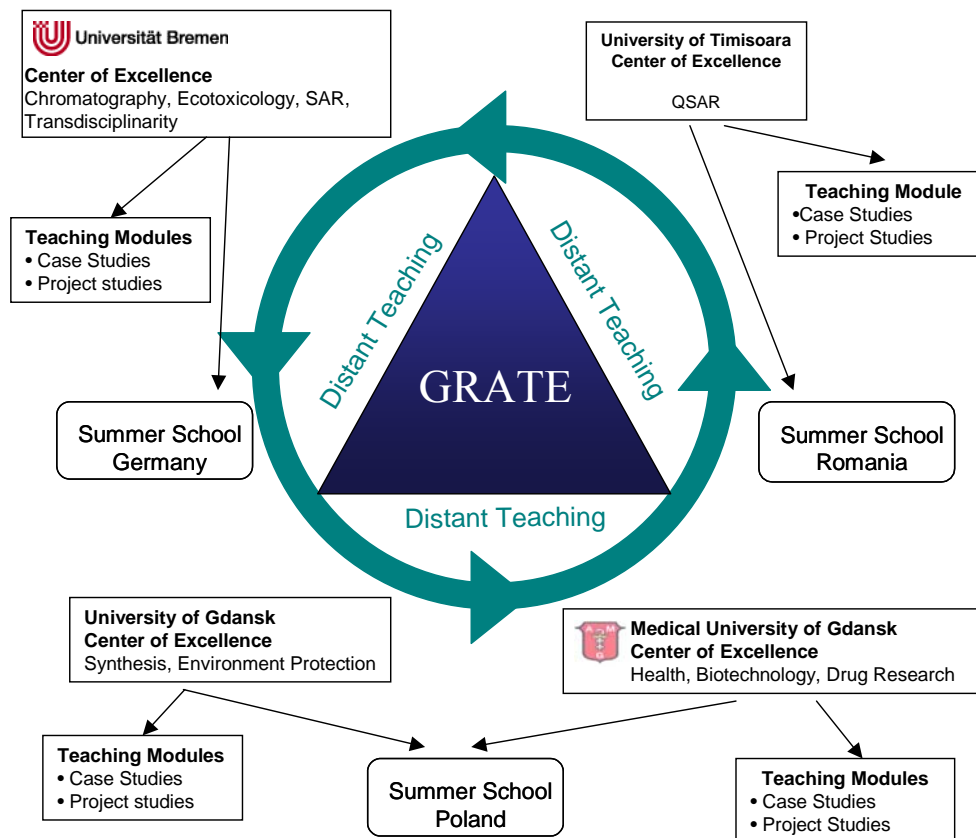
Universität Bremen
Center of Excellence
Chromatography, Ecotoxicology, SAR, Transdisciplinarity

University of Timisoara
Center of Excellence
QSAR

Teaching Modules
• Case Studies
• Project studies

Teaching Module
•Case Studies
• Project Studies

Distant Teaching

Distant Teaching

GRATE

Summer School Germany

Summer School Romania

Distant Teaching

University of Gdansk
Center of Excellence
Synthesis, Environment Protection

Medical University of Gdansk
Center of Excellence
Health, Biotechnology, Drug Research

Teaching Modules
• Case Studies
• Project studies

Summer School Poland

Teaching Modules
• Case Studies
• Project Studies